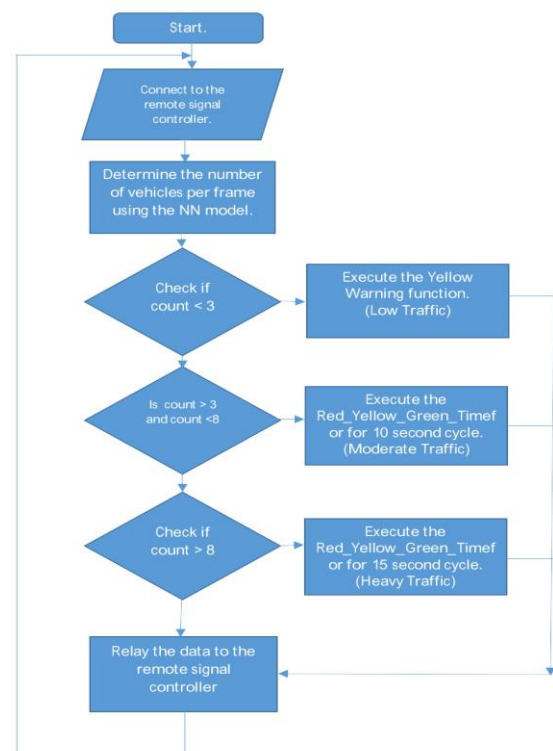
Start.

Connect to the remote signal controller.

Determine the number of vehicles per frame using the NN model.

Check if count < 3

Execute the Yellow Warning function. (Low Traffic)

Is count > 3 and count <8

Execute the Red_Yellow_Green_Timefor for 10 second cycle. (Moderate Traffic)

Check if count > 8

Execute the Red_Yellow_Green_Timefor for 15 second cycle. (Heavy Traffic)

Relay the data to the remote signal controller